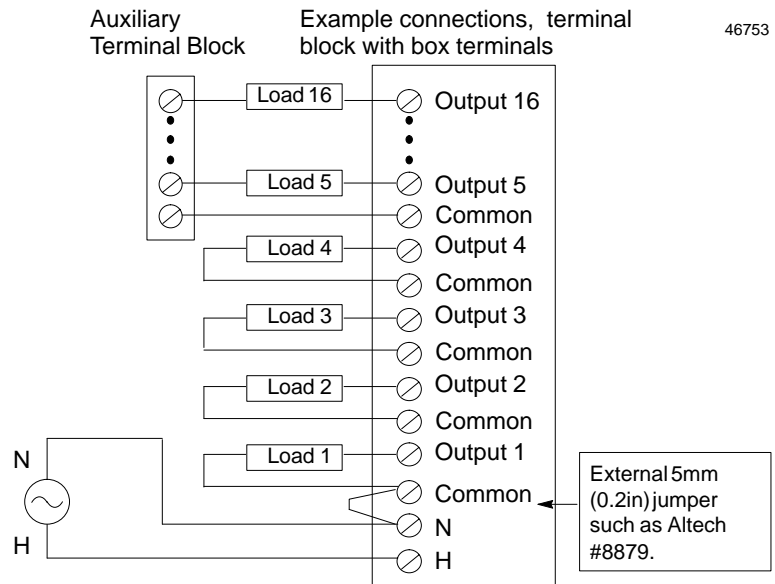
Auxiliary Terminal Block

Example connections, terminal block with box terminals

46753

Load 16
Output 16

Load 5
Output 5
Common

Load 4
Output 4
Common

Load 3
Output 3
Common

Load 2
Output 2
Common

Load 1
Output 1
Common
N
H

N
H

External 5mm (0.2in) jumper such as Altech #8879.